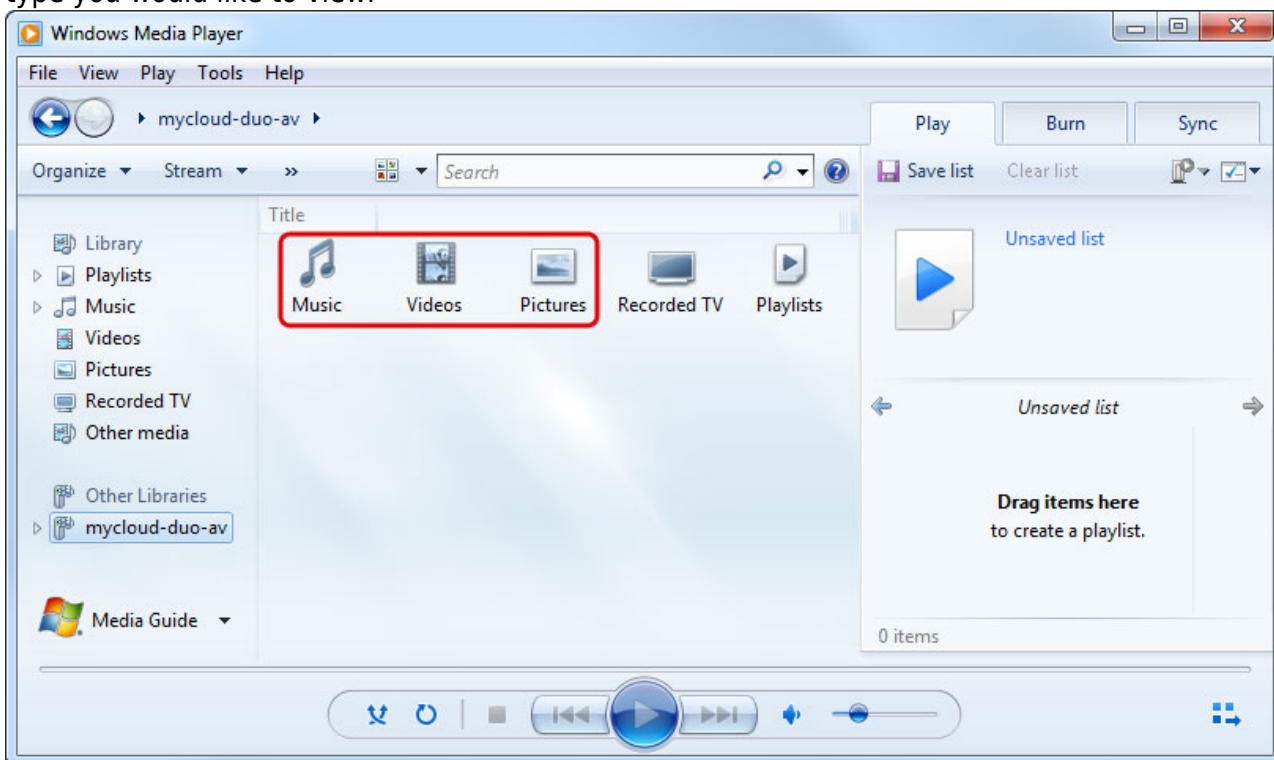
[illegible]

Windows Media Player

File View Play Tools Help

mycloud-duo-av

Play Burn Sync

Organize Stream »

Search

Save list Clear list

Title

Library
Playlists
Music
Videos
Pictures
Recorded TV
Other media

Other Libraries
mycloud-duo-av

Media Guide

Music Videos Pictures Recorded TV Playlists

Unsaved list

Unsaved list

Drag items here
to create a playlist.

0 items